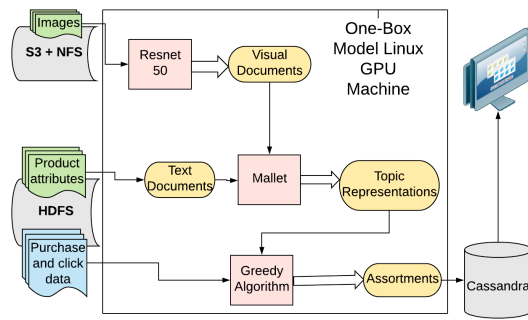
Images
S3 + NFS
Resnet 50
Visual Documents
One-Box Model Linux GPU Machine
Product attributes
HDFS
Text Documents
Mallet
Topic Representations
Purchase and click data
Greedy Algorithm
Assortments
Cassandra